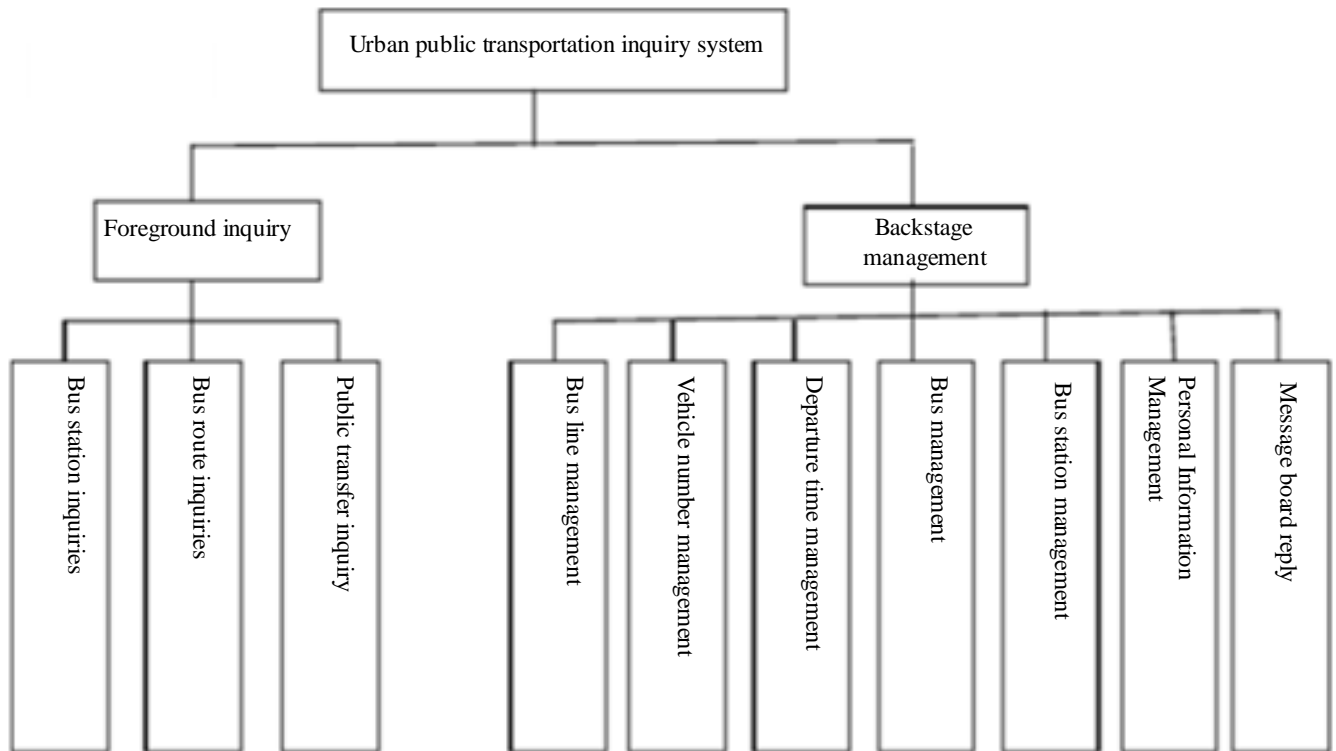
Urban public transportation inquiry system

Foreground inquiry

Backstage management

Bus station inquiries

Bus route inquiries

Public transfer inquiry

Bus line management

Vehicle number management

Departure time management

Bus management

Bus station management

Personal Information Management

Message board reply